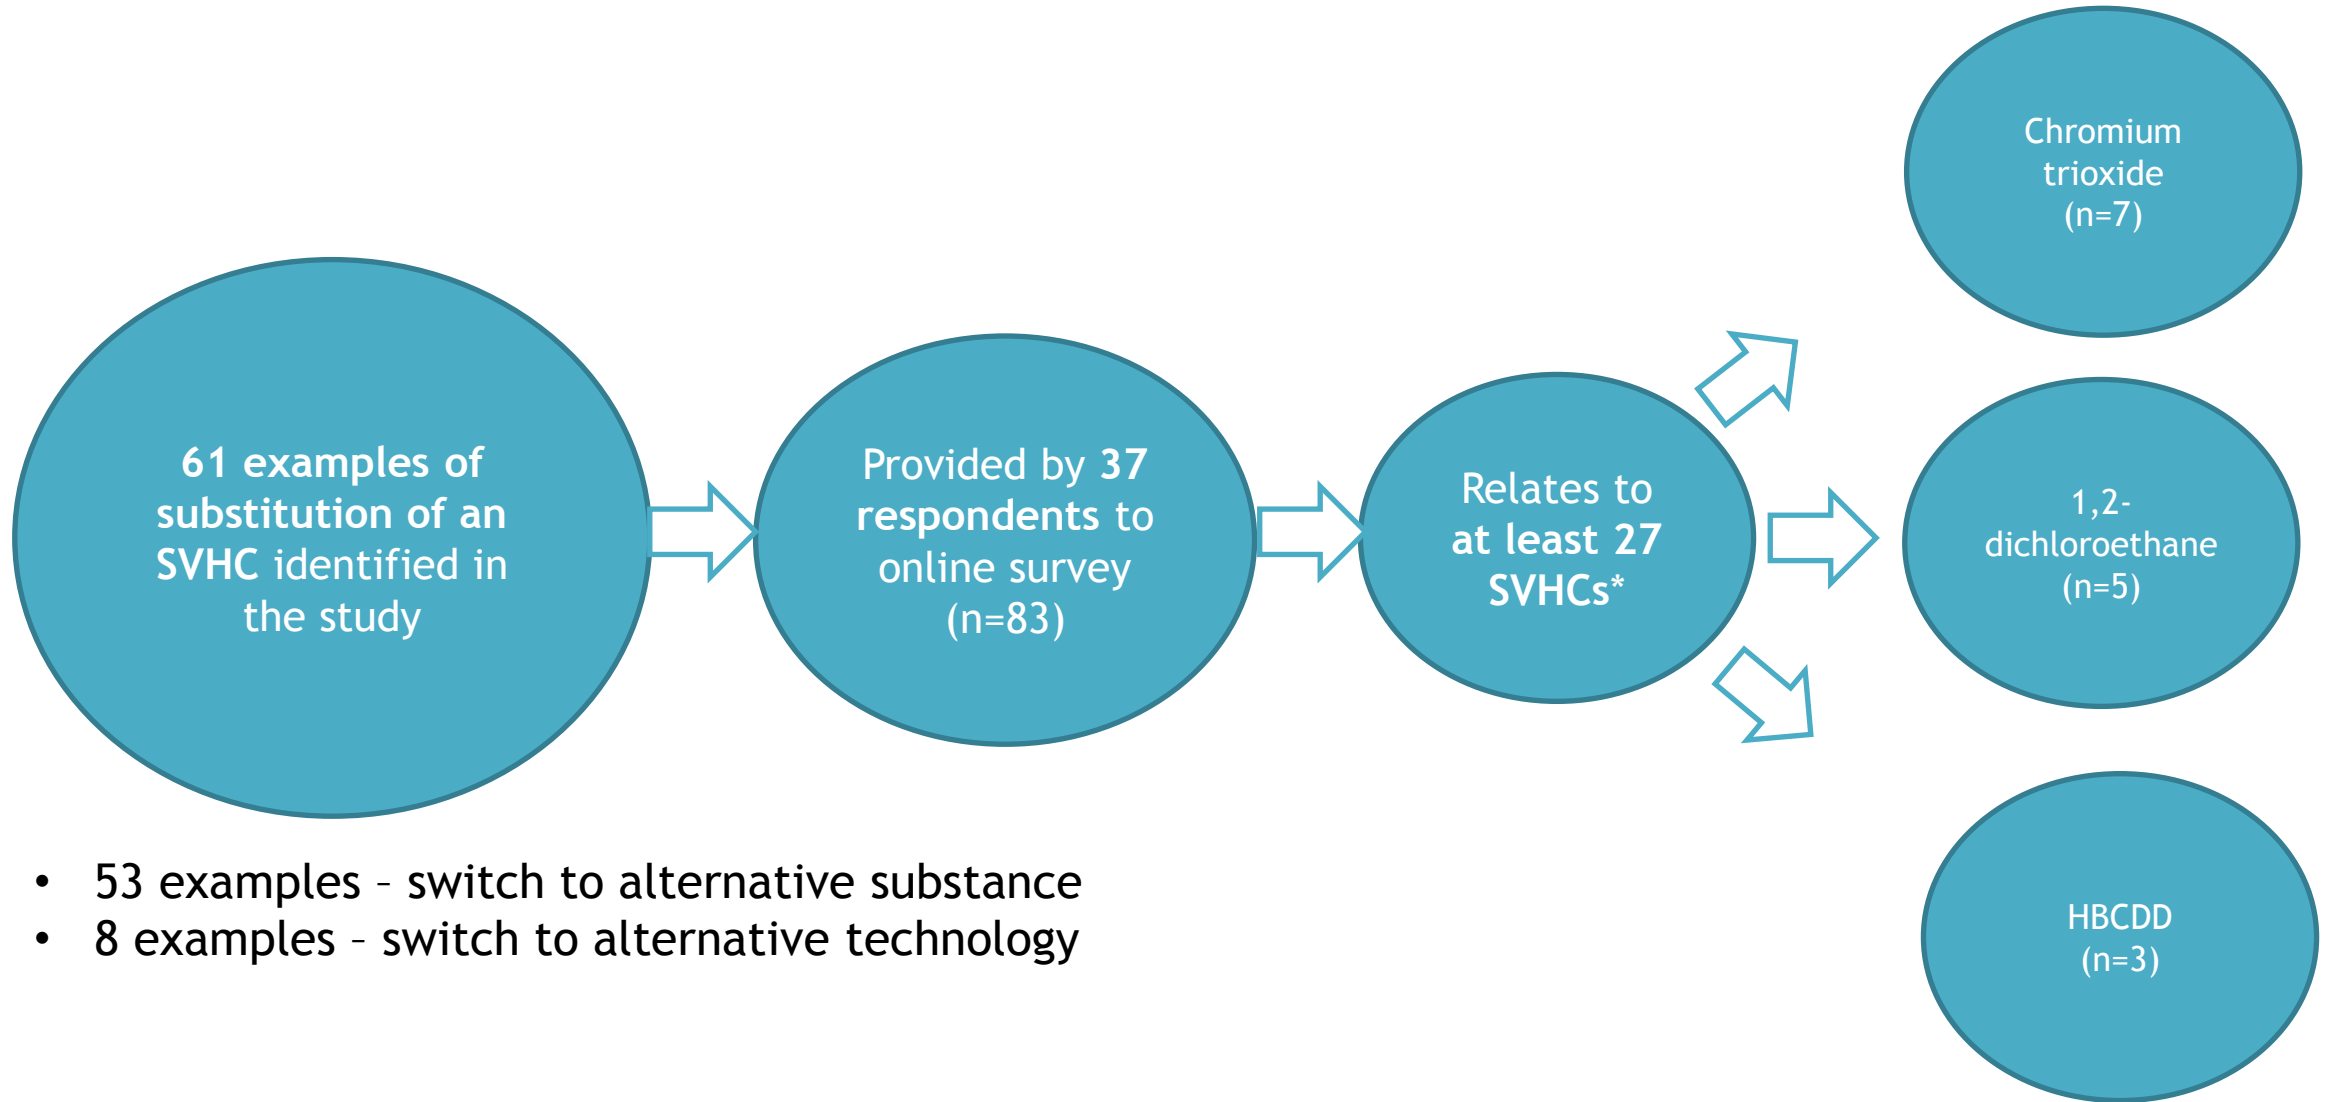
61 examples of substitution of an SVHC identified in the study

Provided by 37 respondents to online survey (n=83)

Relates to at least 27 SVHCs*

Chromium trioxide (n=7)

1,2-dichloroethane (n=5)

HBCDD (n=3)

• 53 examples – switch to alternative substance
• 8 examples – switch to alternative technology